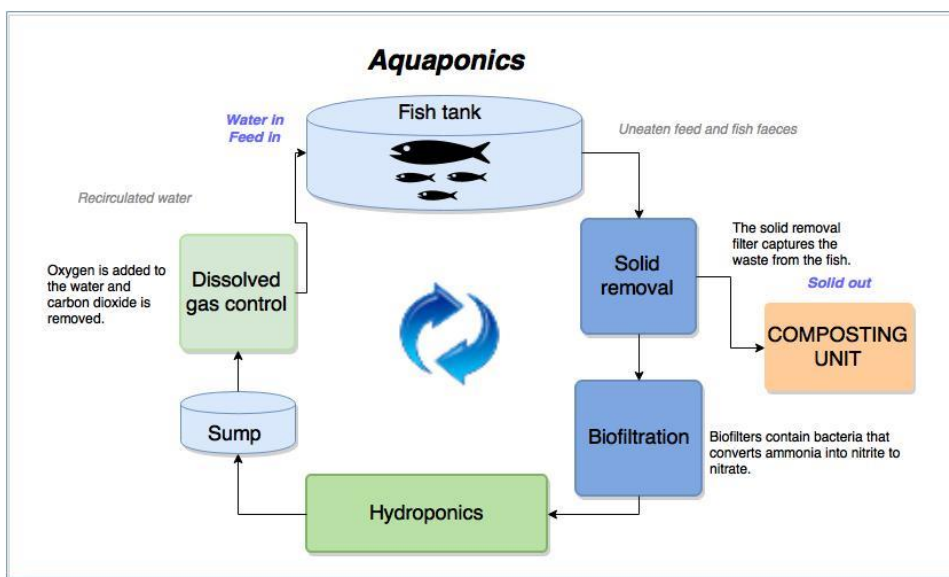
Aquaponics

Water in
Feed in

Fish tank

Uneaten feed and fish faeces

Recirculated water

Oxygen is added to the water and carbon dioxide is removed.

Dissolved gas control

Solid removal

The solid removal filter captures the waste from the fish.

Solid out

COMPOSTING UNIT

Sump

Biofiltration

Biofilters contain bacteria that converts ammonia into nitrite to nitrate.

Hydroponics